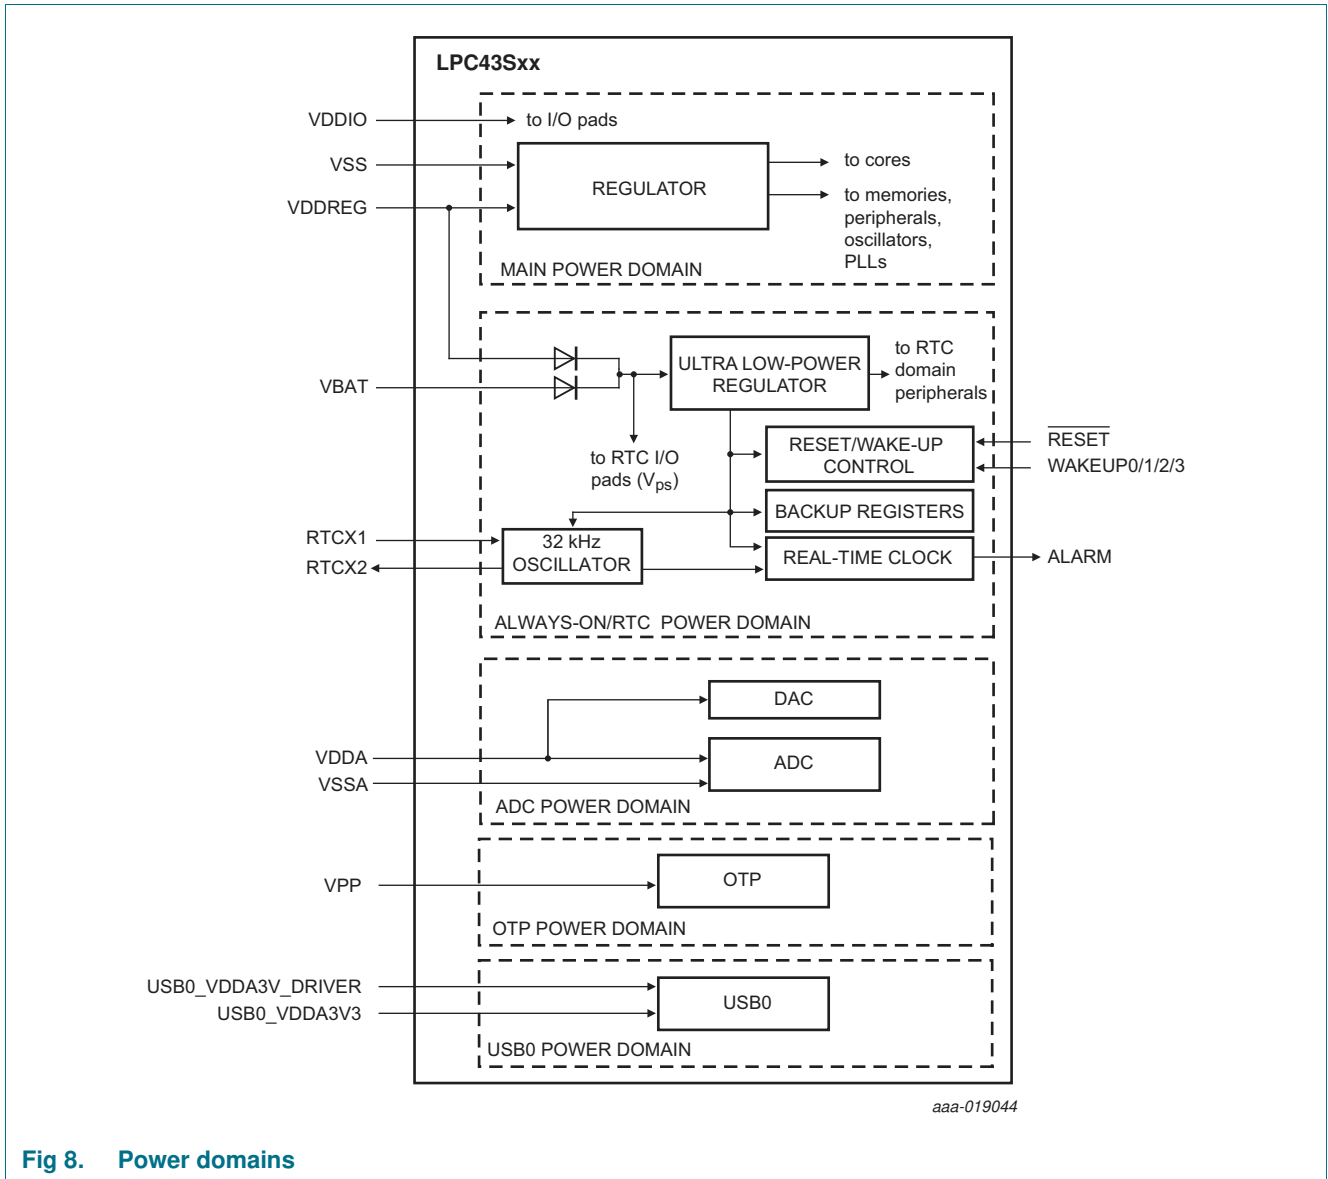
LPC43Sxx

VDDIO
to I/O pads
VSS
VDDREG
REGULATOR
to cores
to memories, peripherals, oscillators, PLLs
MAIN POWER DOMAIN

VBAT
ULTRA LOW-POWER REGULATOR
to RTC domain peripherals
to RTC I/O pads ($V_{ps}$)
RESET/WAKE-UP CONTROL
$\overline{RESET}$
WAKEUP0/1/2/3
BACKUP REGISTERS
RTCX1
RTCX2
32 kHz OSCILLATOR
REAL-TIME CLOCK
ALARM
ALWAYS-ON/RTC POWER DOMAIN

DAC
VDDA
ADC
VSSA
ADC POWER DOMAIN

VPP
OTP
OTP POWER DOMAIN

USB0_VDDA3V_DRIVER
USB0_VDDA3V3
USB0
USB0 POWER DOMAIN

aaa-019044

Fig 8. Power domains